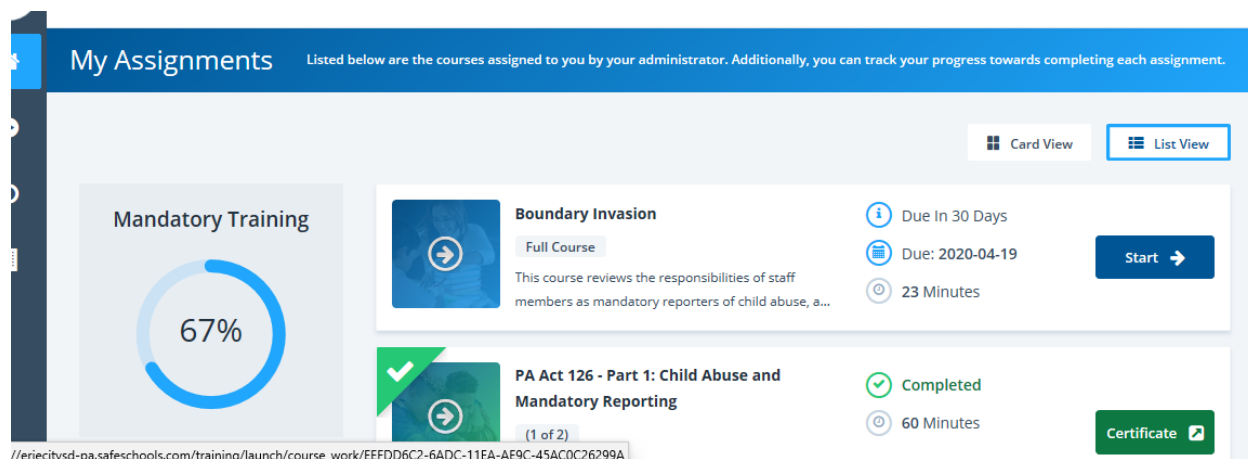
My Assignments

Listed below are the courses assigned to you by your administrator. Additionally, you can track your progress towards completing each assignment.

Card View

List View

Mandatory Training

67%

Boundary Invasion

Full Course

This course reviews the responsibilities of staff members as mandatory reporters of child abuse, a...

Due In 30 Days

Due: 2020-04-19

23 Minutes

Start

PA Act 126 - Part 1: Child Abuse and Mandatory Reporting

(1 of 2)

Completed

60 Minutes

Certificate

//eriecitysd-pa.safeschools.com/training/launch/course_work/EEFDD6C2-6ADC-11EA-AF9C-45AC0C26299A